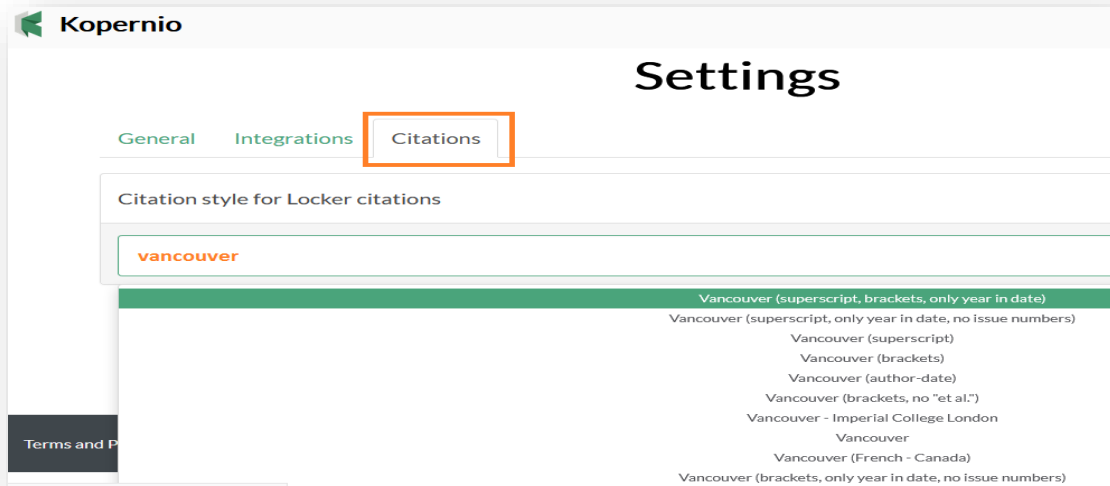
Kopernio

Settings

General Integrations Citations

Citation style for Locker citations

vancouver

Vancouver (superscript, brackets, only year in date)
Vancouver (superscript, only year in date, no issue numbers)
Vancouver (superscript)
Vancouver (brackets)
Vancouver (author-date)
Vancouver (brackets, no "et al.")
Vancouver - Imperial College London
Vancouver
Vancouver (French - Canada)
Vancouver (brackets, only year in date, no issue numbers)

Terms and P